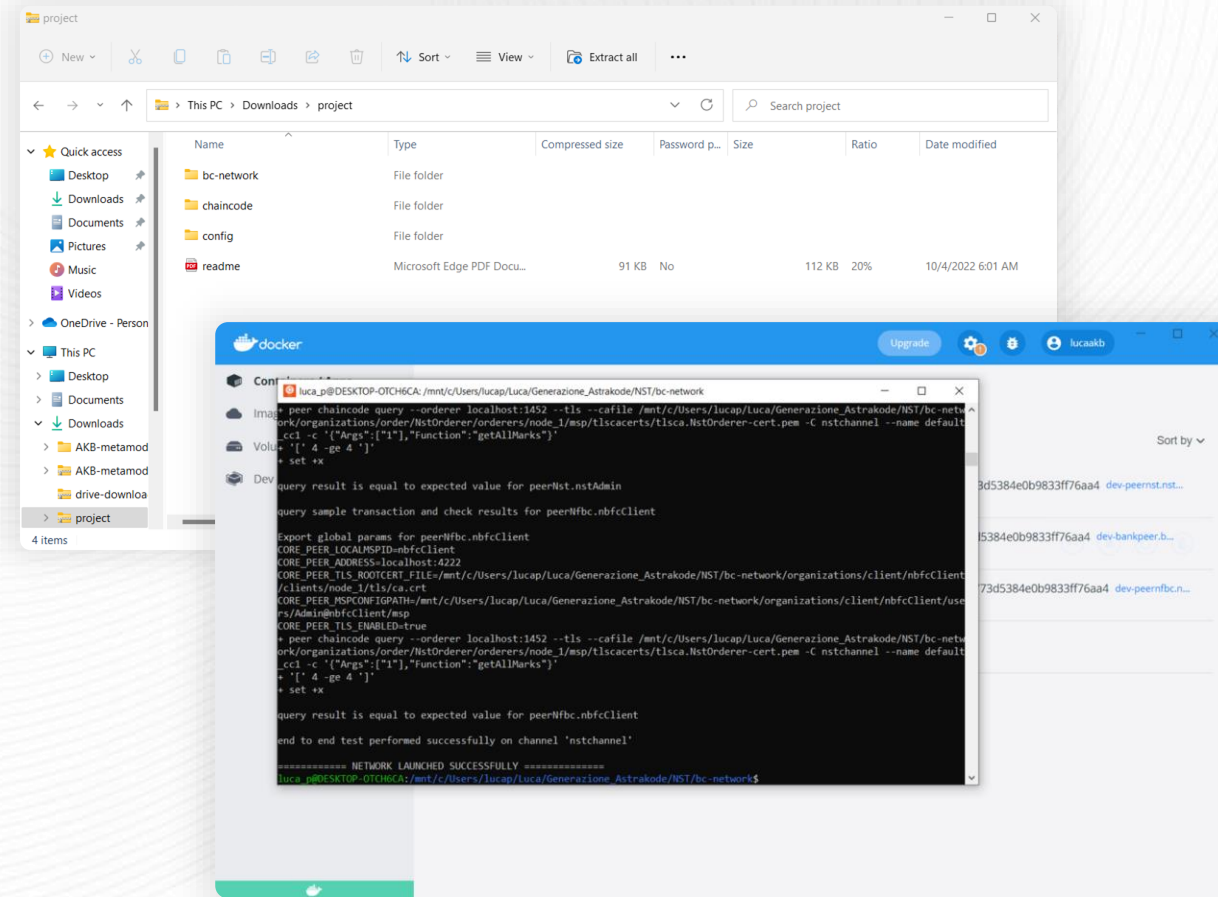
project

New | Sort | View | Extract all | ...

This PC > Downloads > project

Search project

| Name | Type | Compressed size | Password p... | Size | Ratio | Date modified |
|---|---|---|---|---|---|---|
| bc-network | File folder | | | | | |
| chaincode | File folder | | | | | |
| config | File folder | | | | | |
| readme | Microsoft Edge PDF Docu... | 91 KB | No | 112 KB | 20% | 10/4/2022 6:01 AM |

Quick access
Desktop
Downloads
Documents
Pictures
Music
Videos
OneDrive - Person
This PC
Desktop
Documents
Downloads
AKB-metamod
AKB-metamod
drive-downloa
project

4 items

docker
Upgrade
lucaakb
Conta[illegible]
Imag
Volu
Dev
Sort by
3d5384e0b9833ff76aa4 dev-peernst.nst...
d5384e0b9833ff76aa4 dev-bankpeer.b...
73d5384e0b9833ff76aa4 dev-peernfbc.n...

luca_p@DESKTOP-OTCH6CA: /mnt/c/Users/lucap/Luca/Generazione_Astrakode/NST/bc-network

+ peer chaincode query --orderer localhost:1452 --tls --cafile /mnt/c/Users/lucap/Luca/Generazione_Astrakode/NST/bc-network/organizations/order/NstOrderer/orderers/node_1/msp/tlscacerts/tlsca.NstOrderer-cert.pem -C nstchannel --name default_cc1 -c '{"Args":["1"],"Function":"getAllMarks"}'
+ '[' 4 -ge 4 ']'
+ set +x

query result is equal to expected value for peerNst.nstAdmin

query sample transaction and check results for peerNfbc.nbfcClient

Export global params for peerNfbc.nbfcClient
CORE_PEER_LOCALMSPID=nbfcClient
CORE_PEER_ADDRESS=localhost:4222
CORE_PEER_TLS_ROOTCERT_FILE=/mnt/c/Users/lucap/Luca/Generazione_Astrakode/NST/bc-network/organizations/client/nbfcClient/clients/node_1/tls/ca.crt
CORE_PEER_MSPCONFIGPATH=/mnt/c/Users/lucap/Luca/Generazione_Astrakode/NST/bc-network/organizations/client/nbfcClient/users/Admin@nbfcClient/msp
CORE_PEER_TLS_ENABLED=true
+ peer chaincode query --orderer localhost:1452 --tls --cafile /mnt/c/Users/lucap/Luca/Generazione_Astrakode/NST/bc-network/organizations/order/NstOrderer/orderers/node_1/msp/tlscacerts/tlsca.NstOrderer-cert.pem -C nstchannel --name default_cc1 -c '{"Args":["1"],"Function":"getAllMarks"}'
+ '[' 4 -ge 4 ']'
+ set +x

query result is equal to expected value for peerNfbc.nbfcClient

end to end test performed successfully on channel 'nstchannel'

============ NETWORK LAUNCHED SUCCESSFULLY ============
luca_p@DESKTOP-OTCH6CA:/mnt/c/Users/lucap/Luca/Generazione_Astrakode/NST/bc-network$